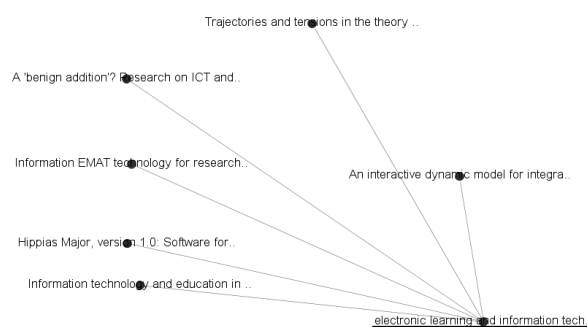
Trajectories and tensions in the theory ..

A 'benign addition'? Research on ICT and..

Information EMAT technology for research..

An interactive dynamic model for integra..

Hippias Major, version 1.0: Software for..

Information technology and education in ..

electronic learning and information tech..